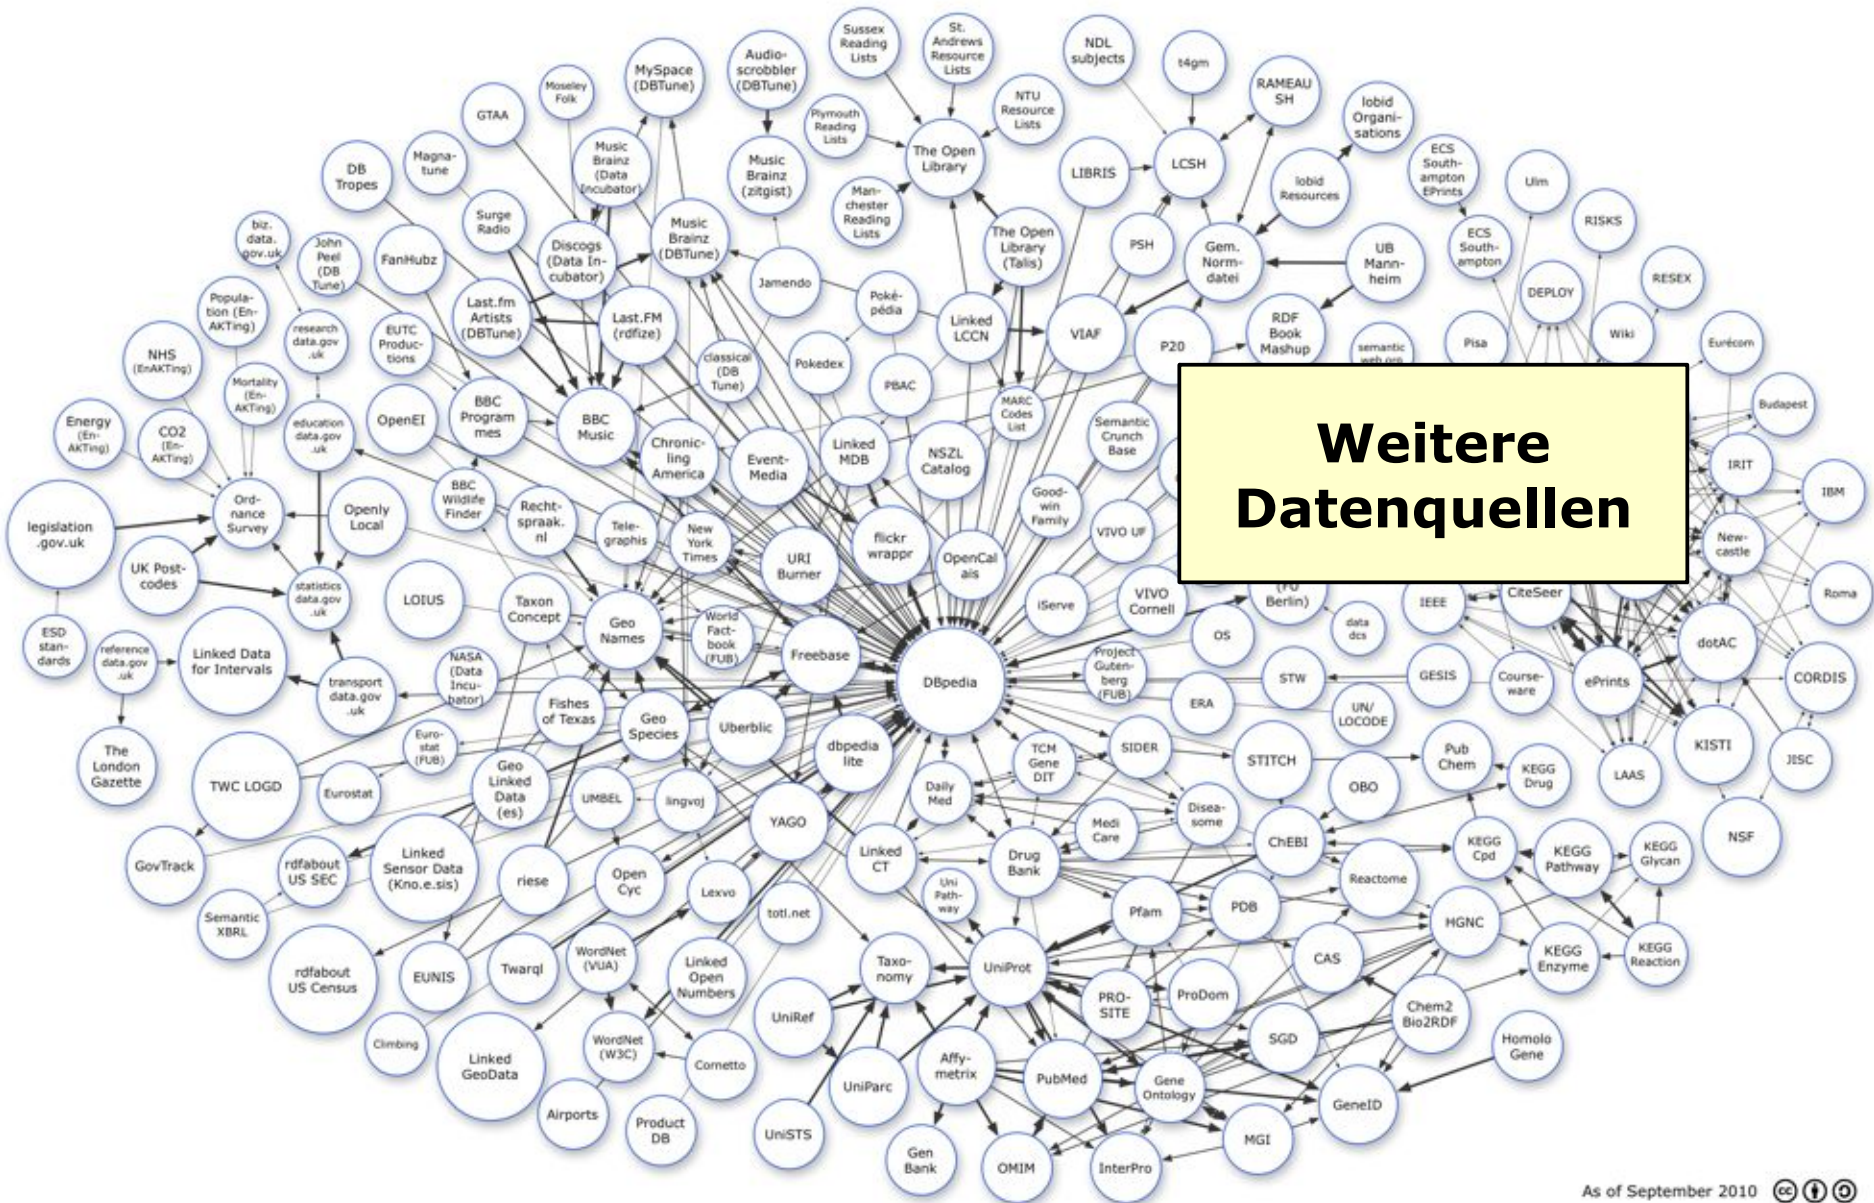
Weitere Datenquellen

Sussex Reading Lists
St. Andrews Resource Lists
NDL subjects
t4gm
RAMEAU SH
lobid Organisations
Audioscrobbler (DBTune)
MySpace (DBTune)
Moseley Folk
GTAA
Music Brainz (Data Incubator)
Music Brainz (zitgist)
Plymouth Reading Lists
The Open Library
NTU Resource Lists
LIBRIS
LCSH
lobid Resources
ECS Southampton EPrints
Ulm
DB Tropes
Magnatune
Surge Radio
Discogs (Data Incubator)
Music Brainz (DBTune)
Manchester Reading Lists
The Open Library (Talis)
PSH
Gem. Normdatei
UB Mannheim
ECS Southampton
RISKS
biz. data. gov.uk
John Peel (DB Tune)
FanHubz
Last.fm Artists (DBTune)
Last.FM (rdfize)
Jamendo
Pokédia
Linked LCCN
VIAF
P20
RDF Book Mashup
DEPLOY
RESEX
Population (EnAKTing)
research data.gov.uk
EUTC Productions
classical (DB Tune)
Pokedex
PBAC
MARC Codes List
semantic web.org
Pisa
Wiki
Eurécom
NHS (EnAKTing)
Mortality (EnAKTing)
education data.gov.uk
OpenEI
BBC Programmes
BBC Music
Chronicling America
Event Media
Linked MDB
NSZL Catalog
Semantic Crunch Base
Budapest
Energy (EnAKTing)
CO2 (EnAKTing)
Ordnance Survey
Openly Local
BBC Wildlife Finder
Rechtspraak.nl
Telegraphis
New York Times
URI Burner
flickr wrappr
OpenCalais
Goodwin Family
VIVO UF
IRIT
IBM
legislation .gov.uk
UK Postcodes
statistics data.gov.uk
LOIUS
Taxon Concept
Geo Names
World Factbook (FUB)
Freebase
DBpedia
iServe
VIVO Cornell
(FU Berlin)
IEEE
CiteSeer
Newcastle
Roma
ESD standards
reference data.gov.uk
Linked Data for Intervals
transport data.gov.uk
NASA (Data Incubator)
Fishes of Texas
Geo Species
Uberblic
dbpedia lite
Project Gutenberg (FUB)
OS
data dcs
STW
GESIS
Courseware
ePrints
dotAC
CORDIS
The London Gazette
TWC LOGD
Eurostat (FUB)
Eurostat
Geo Linked Data (es)
UMBEL
lingvoj
YAGO
Daily Med
TCM Gene DIT
ERA
SIDER
STITCH
UN/LOCODE
Pub Chem
KEGG Drug
LAAS
KISTI
JISC
OBO
Diseasome
GovTrack
rdfabout US SEC
Linked Sensor Data (Kno.e.sis)
riese
Open Cyc
Linked CT
Drug Bank
Medi Care
ChEBI
KEGG Cpd
KEGG Pathway
KEGG Glycan
NSF
Semantic XBRL
Lexvo
totl.net
Uni Pathway
Reactome
Pfam
PDB
HGNC
rdfabout US Census
EUNIS
Twarql
WordNet (VUA)
Linked Open Numbers
Taxonomy
UniProt
CAS
KEGG Enzyme
KEGG Reaction
Climbing
UniRef
PROSITE
ProDom
Chem2 Bio2RDF
Linked GeoData
WordNet (W3C)
Cornetto
UniParc
Affymetrix
PubMed
Gene Ontology
SGD
Homolo Gene
Airports
Product DB
UniSTS
Gen Bank
OMIM
InterPro
MGI
GeneID

As of September 2010